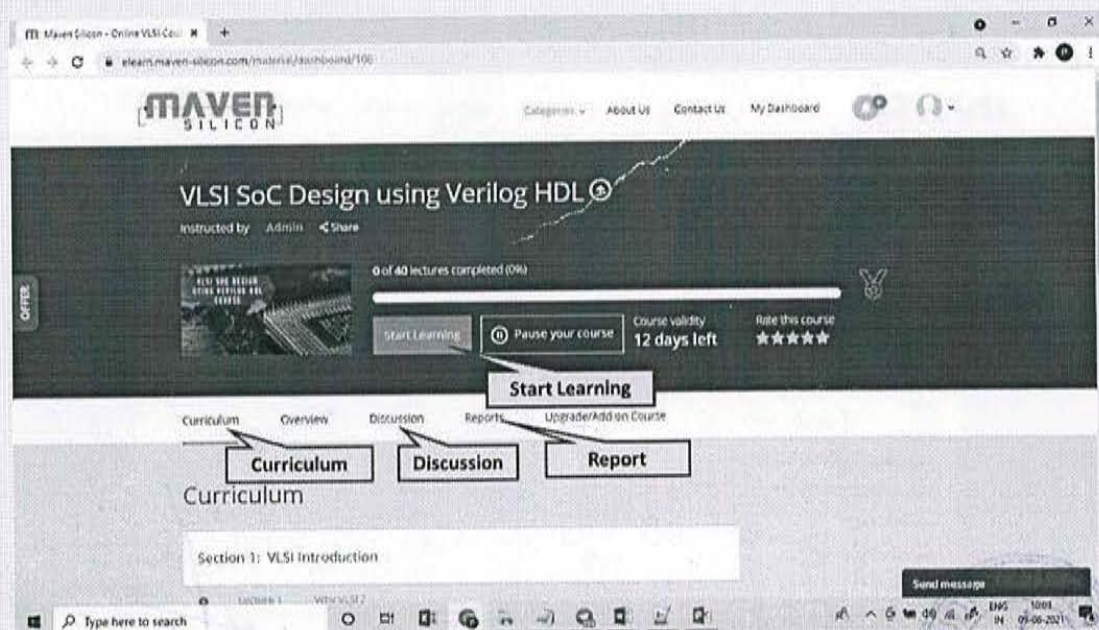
Maven Silicon - Online VLSI Cou ×  +

elearn.maven-silicon.com/material/dashboard/100

MAVEN SILICON

Categories ⌄   About Us   Contact Us   My Dashboard

VLSI SoC Design using Verilog HDL

Instructed by Admin  Share

OFFER

VLSI SOC DESIGN USING VERILOG HDL COURSE

0 of 40 lectures completed (0%)

Start Learning   Pause your course   Course validity 12 days left   Rate this course ★★★★★

Start Learning

Curriculum   Overview   Discussion   Reports   Upgrade/Add on Course

Curriculum   Discussion   Report

Curriculum

Section 1: VLSI Introduction

Lecture 1   Why VLSI?

Send message

Type here to search

ENG IN 10:01 09-06-2021